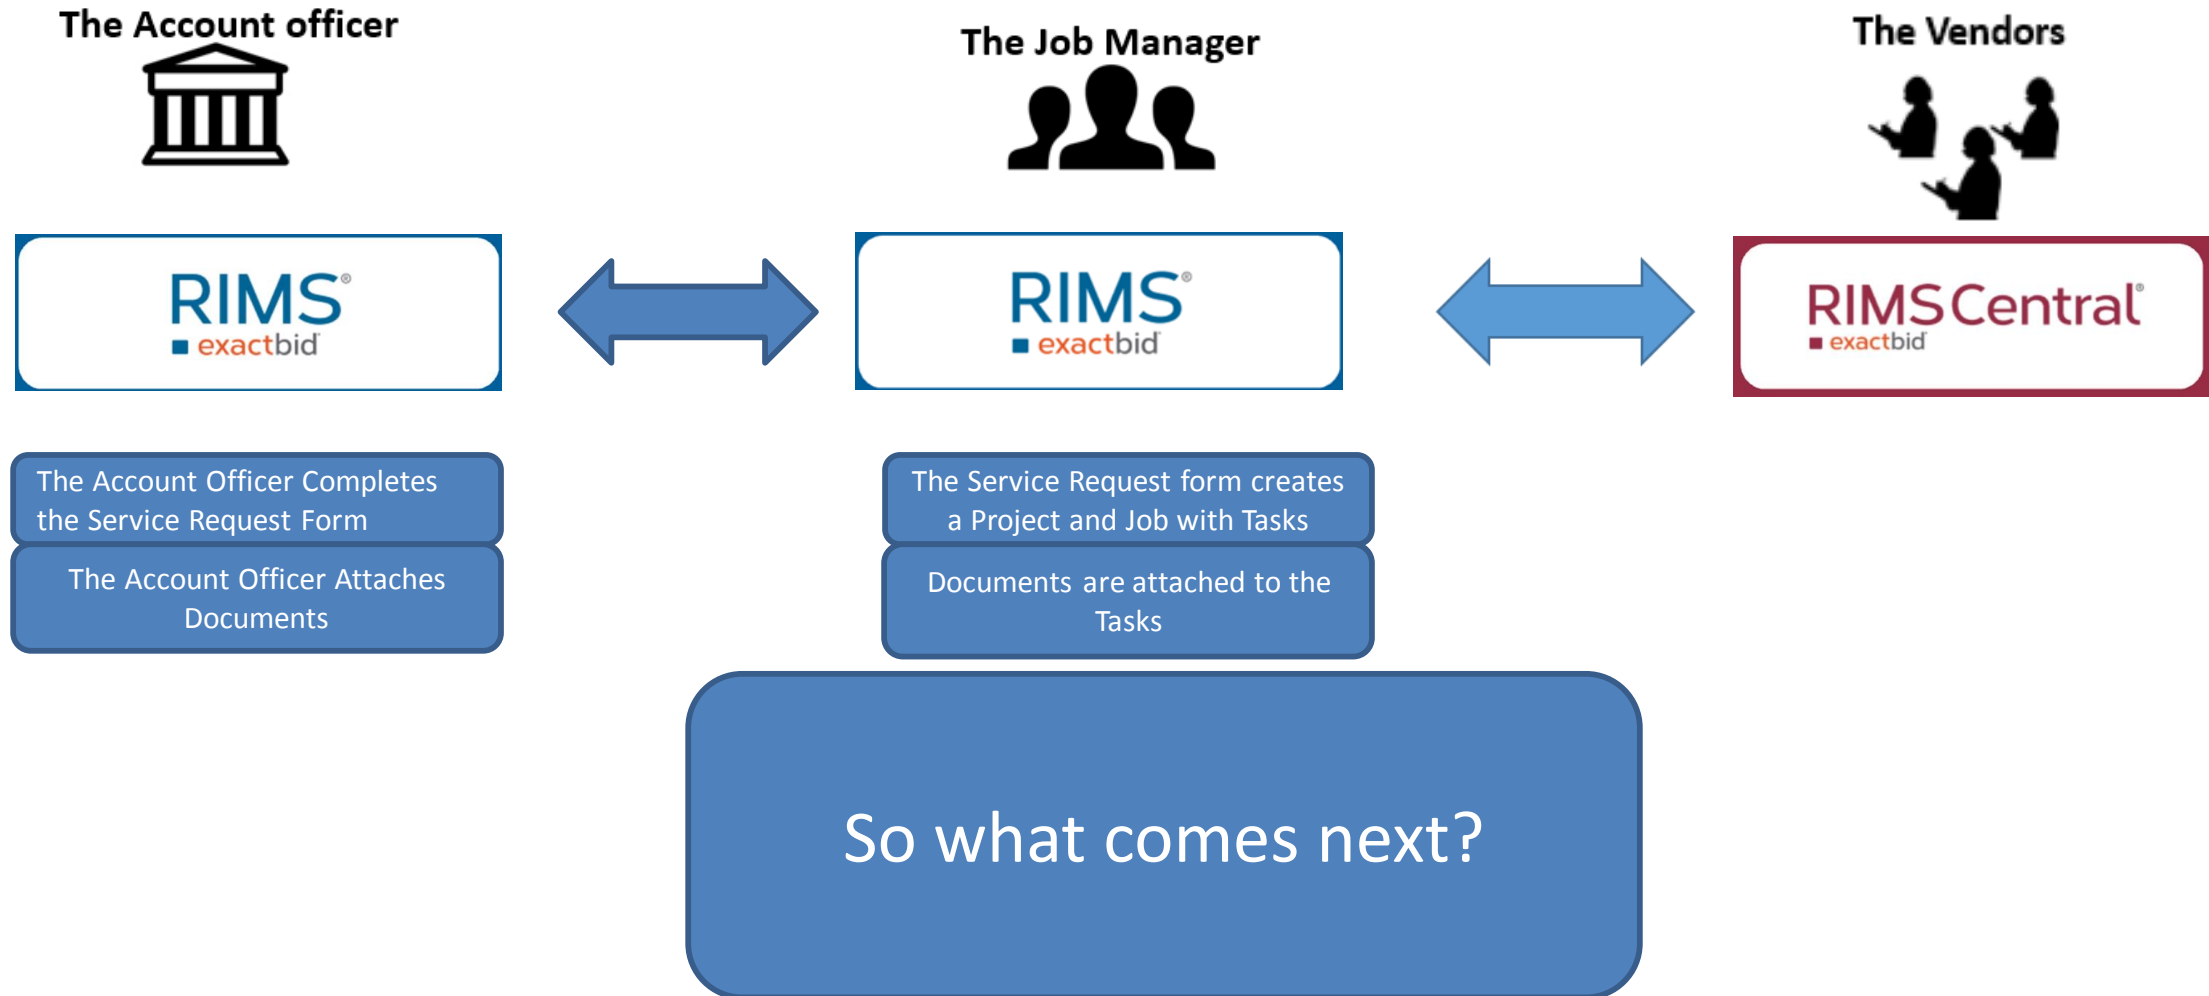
The Account officer

The Job Manager

The Vendors

RIMS®
exactbid

RIMS®
exactbid

RIMSCentral®
exactbid

The Account Officer Completes the Service Request Form

The Account Officer Attaches Documents

The Service Request form creates a Project and Job with Tasks

Documents are attached to the Tasks

So what comes next?